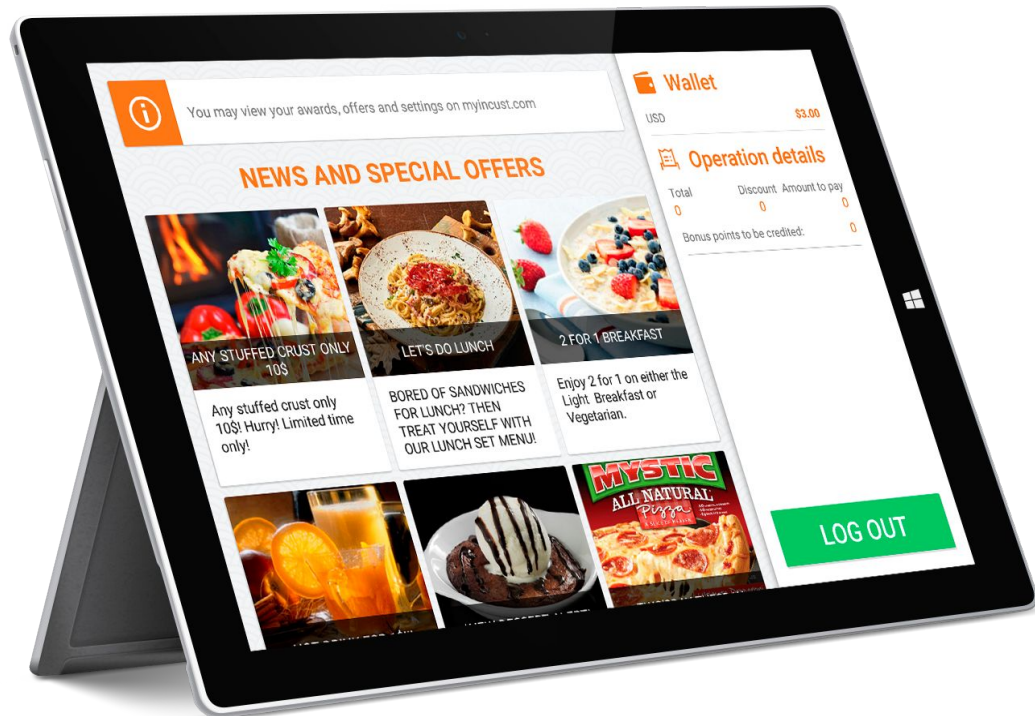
You may view your awards, offers and settings on myincust.com

NEWS AND SPECIAL OFFERS

ANY STUFFED CRUST ONLY 10$

Any stuffed crust only 10$! Hurry! Limited time only!

LET'S DO LUNCH

BORED OF SANDWICHES FOR LUNCH? THEN TREAT YOURSELF WITH OUR LUNCH SET MENU!

2 FOR 1 BREAKFAST

Enjoy 2 for 1 on either the Light Breakfast or Vegetarian.

MYSTIC ALL NATURAL Pizza

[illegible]

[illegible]

Wallet

USD $3.00

Operation details

Total 0

Discount 0

Amount to pay 0

Bonus points to be credited: 0

LOG OUT